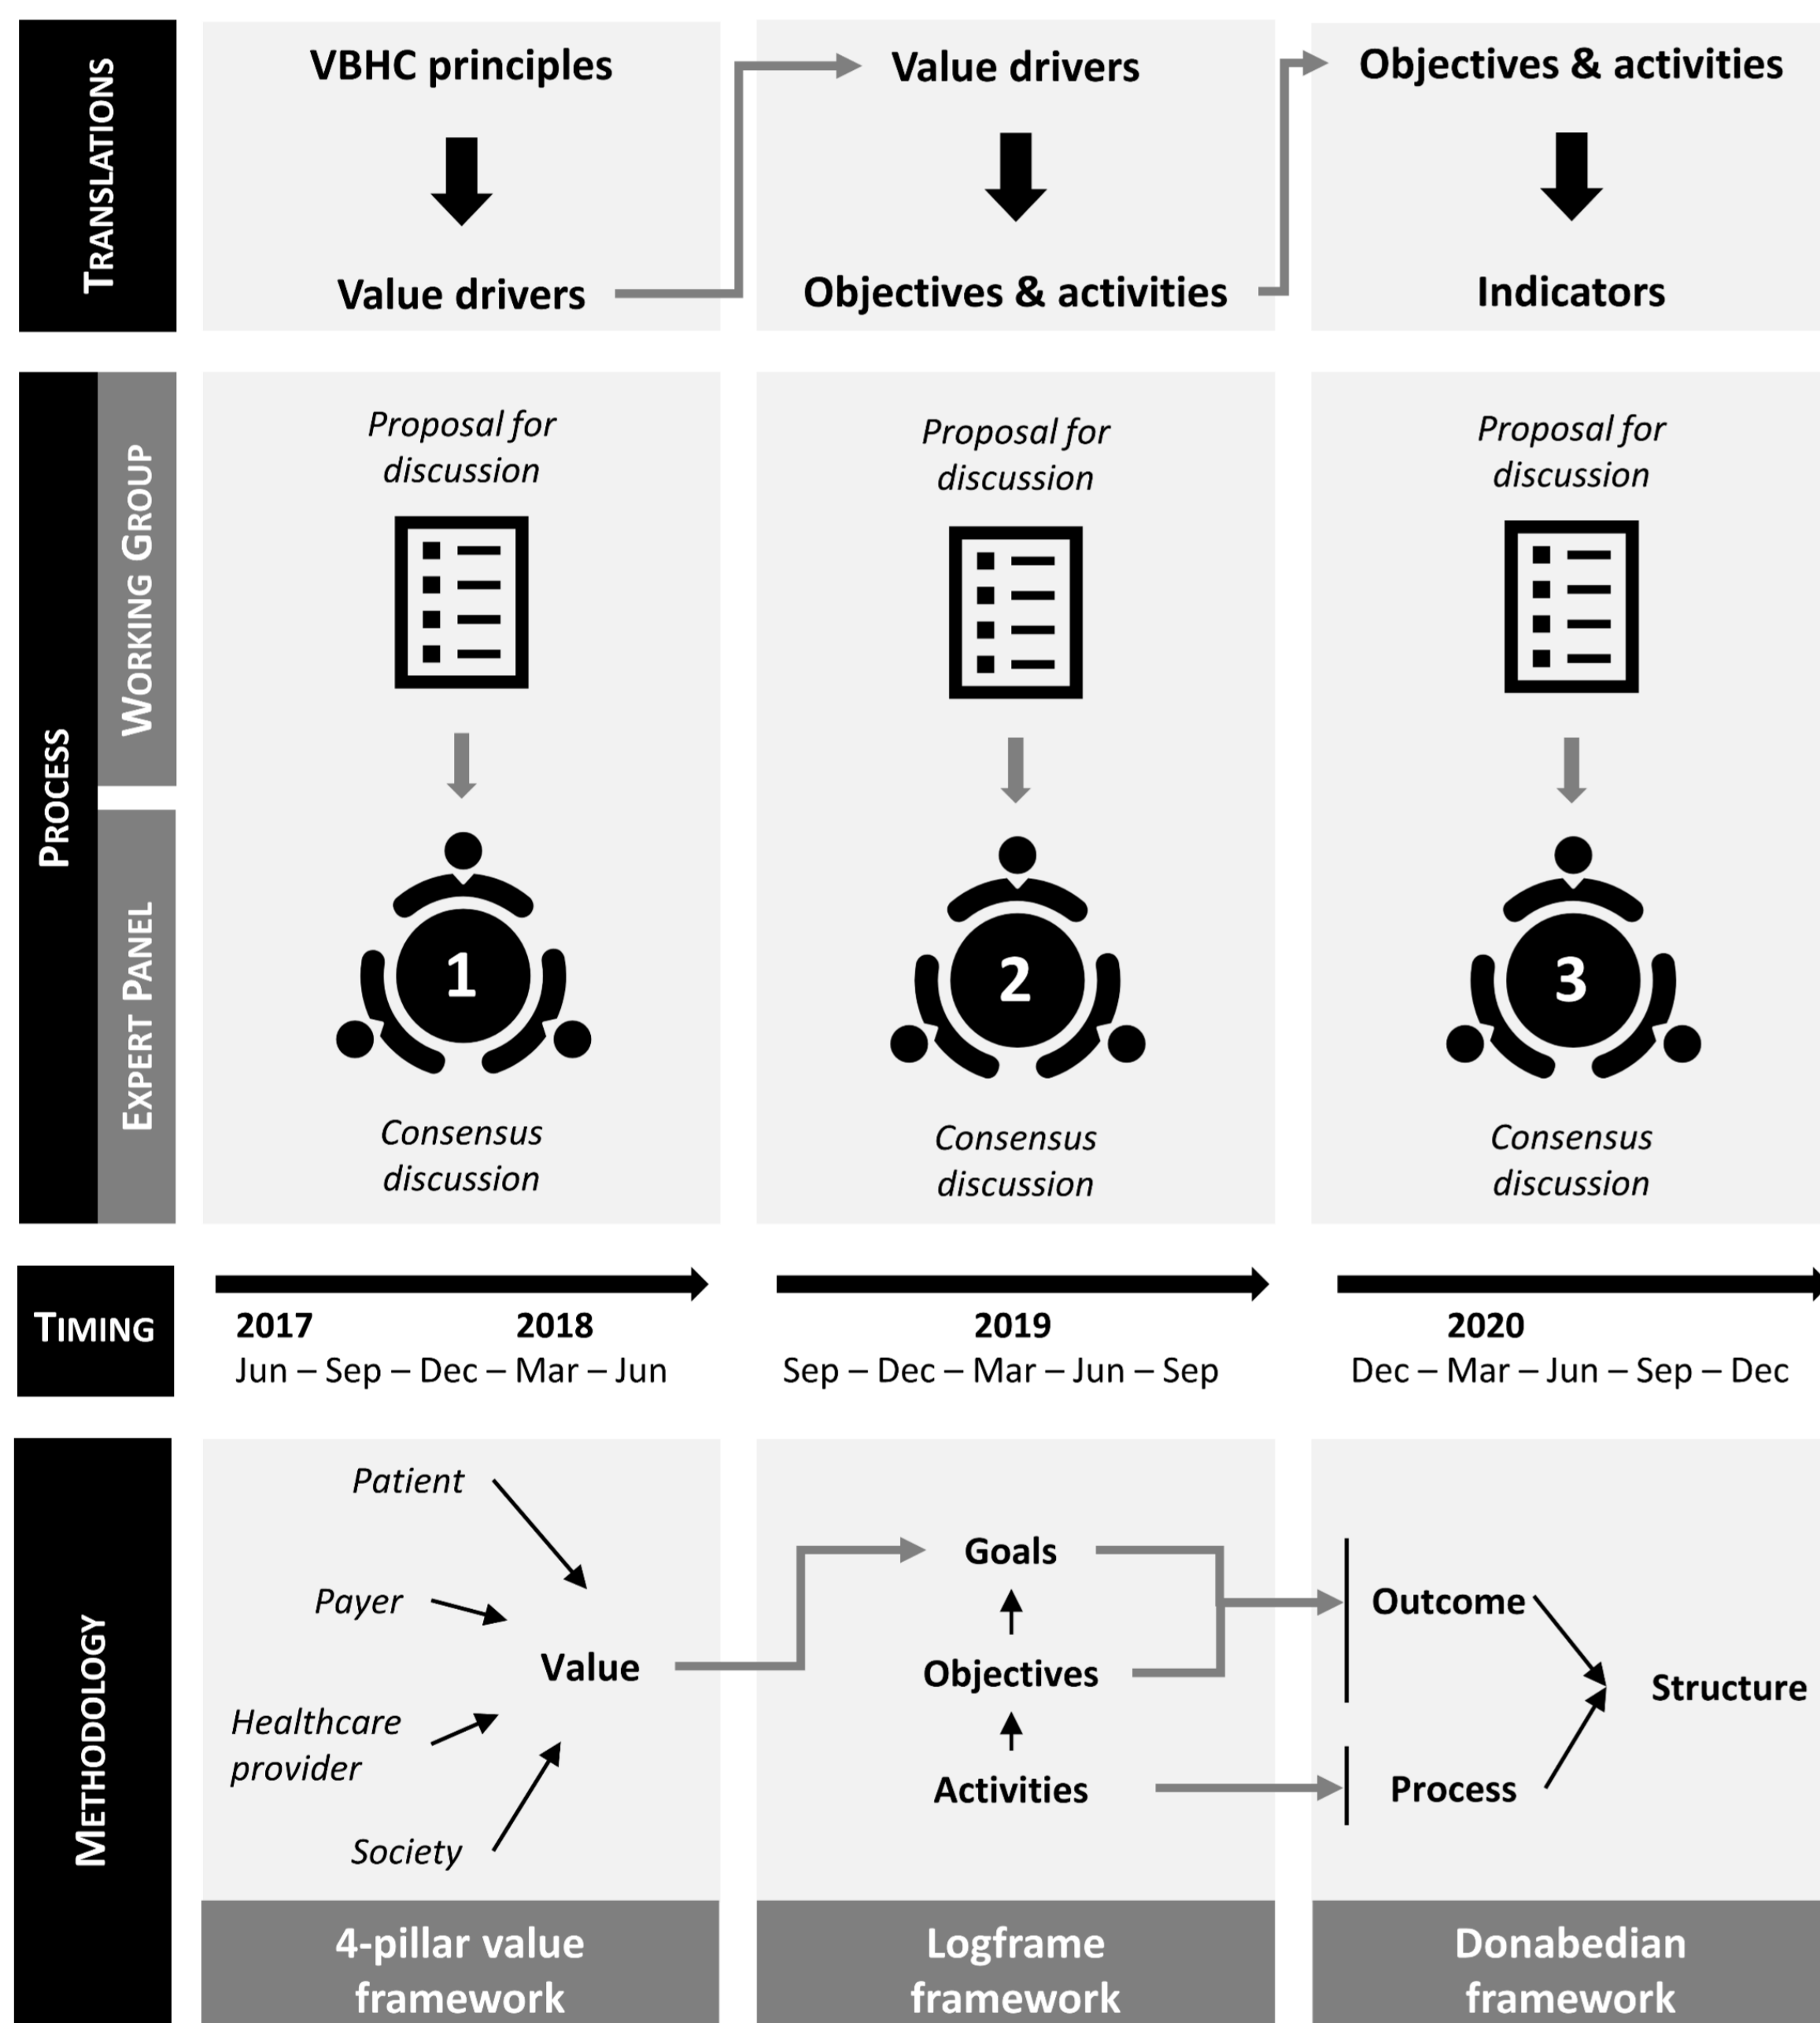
TRANSLATIONS

VBHC principles

Value drivers

Value drivers

Objectives & activities

Objectives & activities

Indicators

PROCESS

WORKING GROUP

EXPERT PANEL

Proposal for discussion

1

Consensus discussion

Proposal for discussion

2

Consensus discussion

Proposal for discussion

3

Consensus discussion

TIMING

2017 2018
Jun – Sep – Dec – Mar – Jun

2019
Sep – Dec – Mar – Jun – Sep

2020
Dec – Mar – Jun – Sep – Dec

METHODOLOGY

Patient

Payer

Value

Healthcare provider

Society

Goals

Objectives

Activities

Outcome

Structure

Process

4-pillar value framework

Logframe framework

Donabedian framework